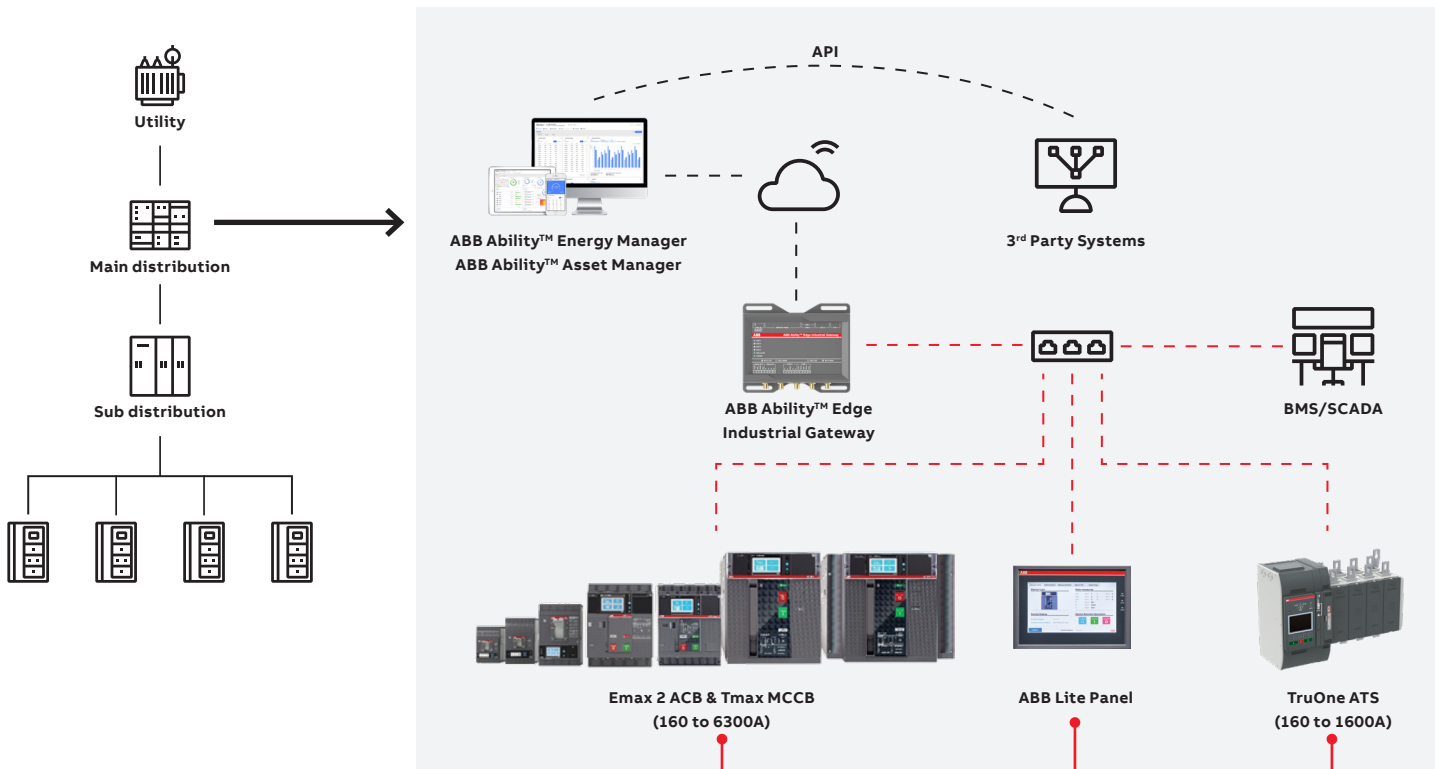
Utility

Main distribution

Sub distribution

API

ABB Ability™ Energy Manager
ABB Ability™ Asset Manager

3rd Party Systems

ABB Ability™ Edge
Industrial Gateway

BMS/SCADA

Emax 2 ACB & Tmax MCCB
(160 to 6300A)

ABB Lite Panel

TruOne ATS
(160 to 1600A)